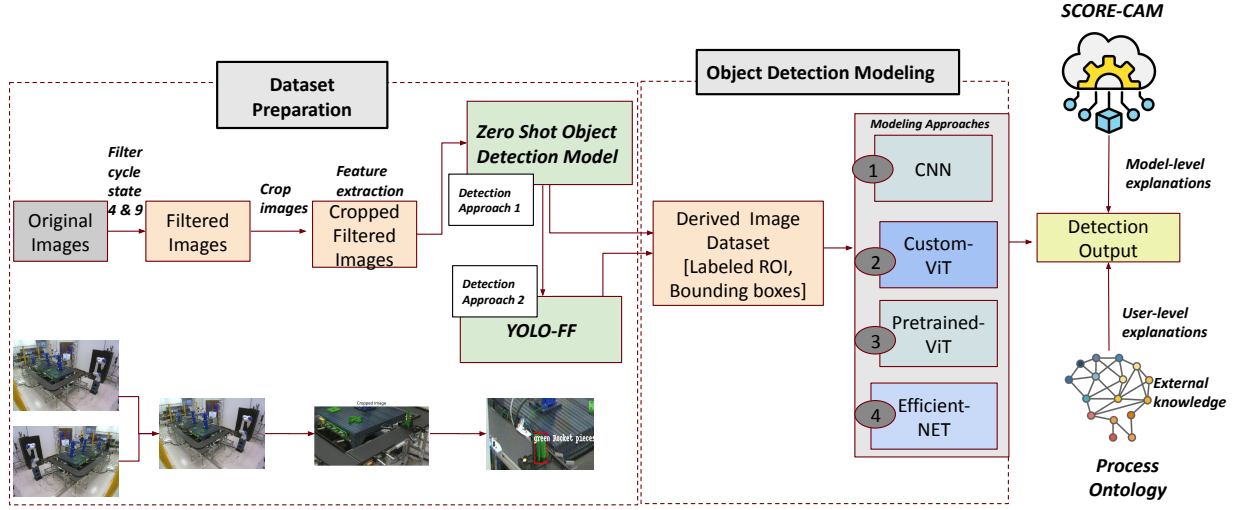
SCORE-CAM

Dataset Preparation

Object Detection Modeling

Zero Shot Object Detection Model

Modeling Approaches

Model-level explanations

Filter cycle state 4 & 9

Crop images

Feature extraction

Detection Approach 1

Original Images

Filtered Images

Cropped Filtered Images

Derived Image Dataset [Labeled ROI, Bounding boxes]

1 CNN

2 Custom-ViT

3 Pretrained-ViT

4 Efficient-NET

Detection Output

Detection Approach 2

YOLO-FF

User-level explanations

External knowledge

Process Ontology

Cropped Image

green Docket pieces